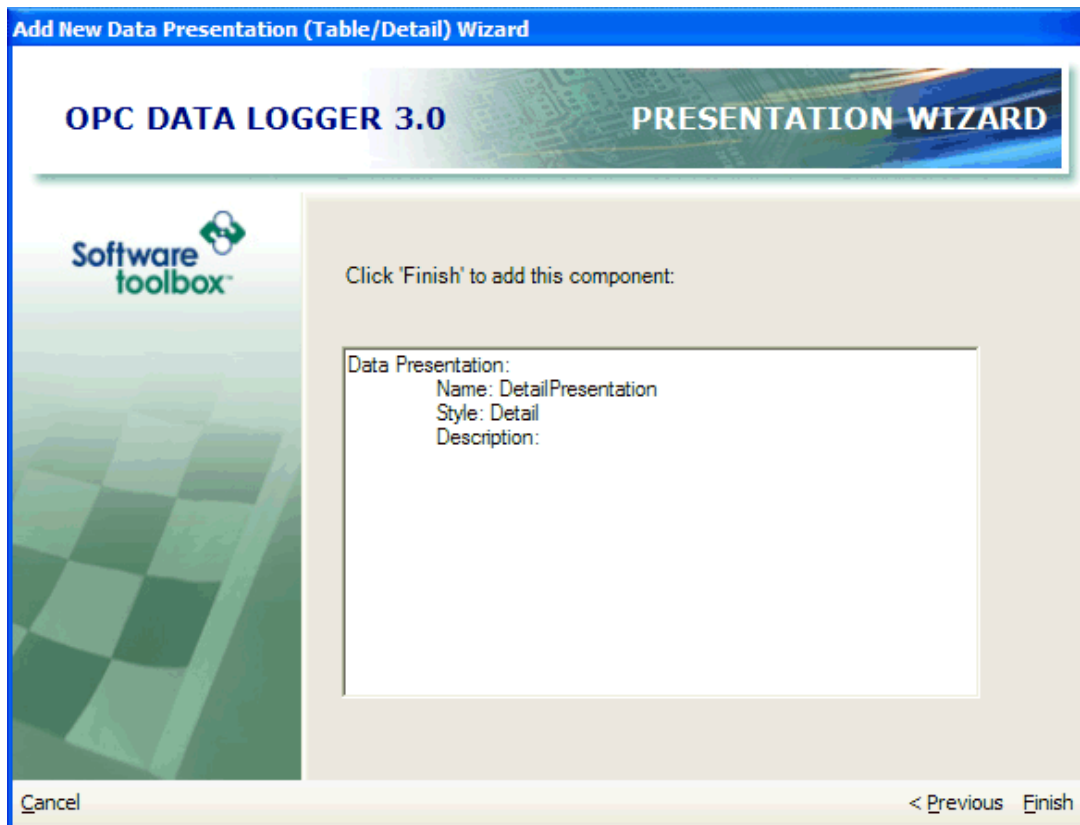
Add New Data Presentation (Table/Detail) Wizard

OPC DATA LOGGER 3.0

PRESENTATION WIZARD

Software toolbox

Click 'Finish' to add this component:

Data Presentation:
Name: DetailPresentation
Style: Detail
Description:

Cancel

< Previous

Finish